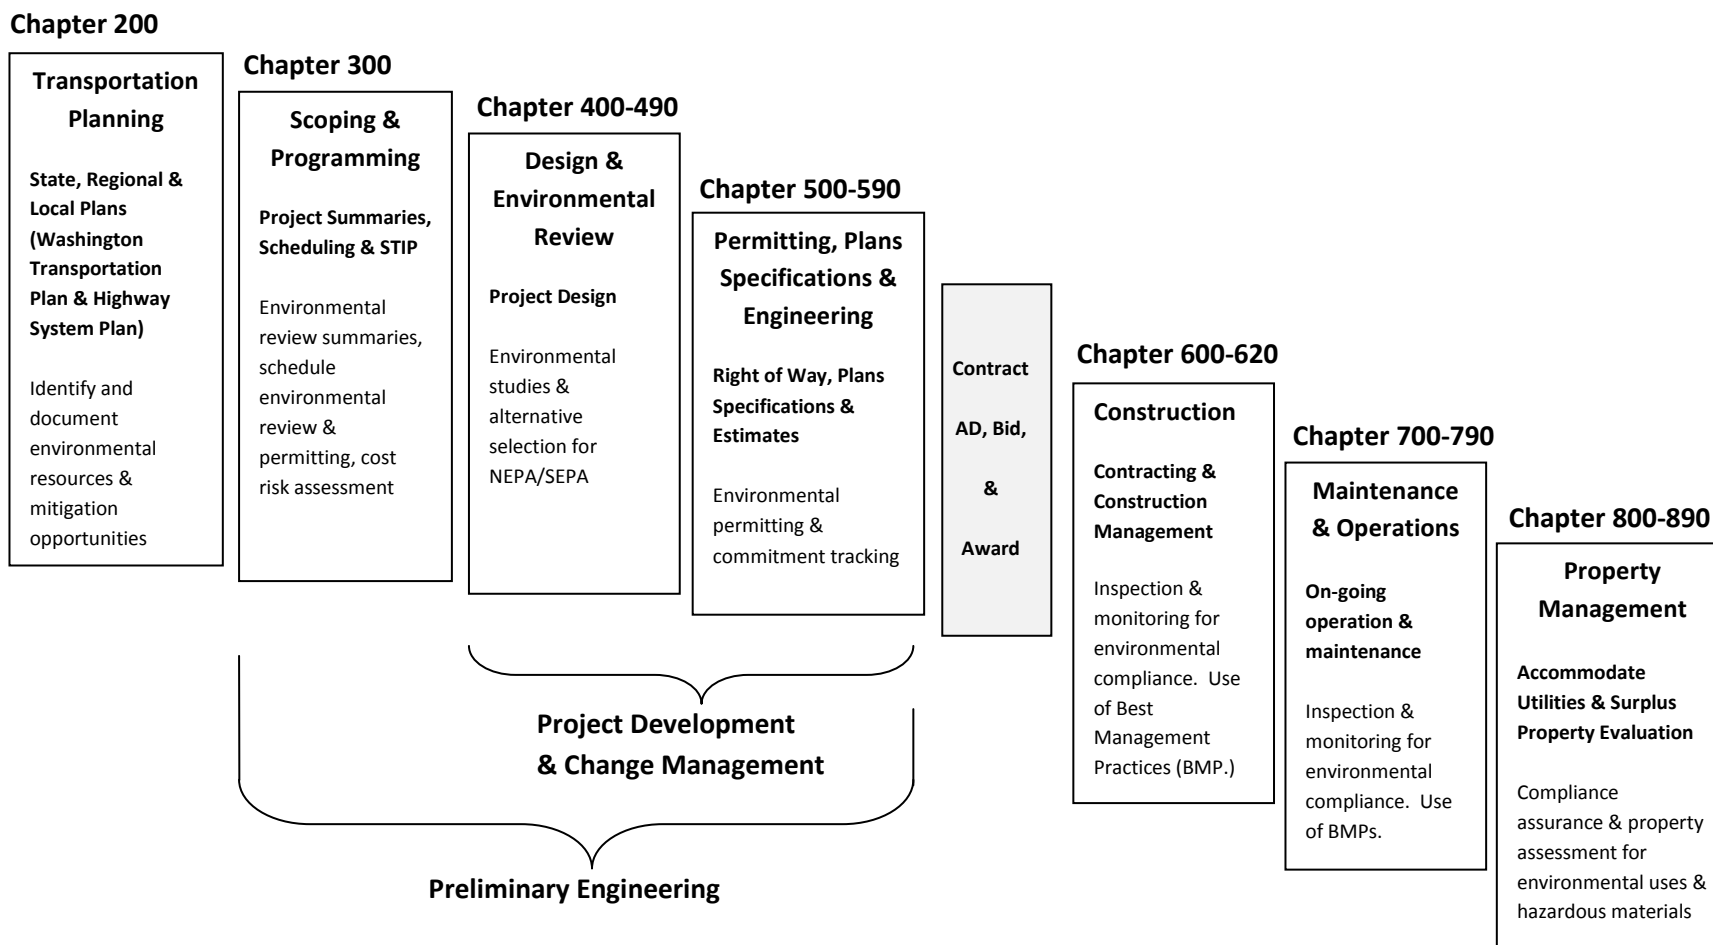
Chapter 200

Transportation Planning

State, Regional & Local Plans (Washington Transportation Plan & Highway System Plan)

Identify and document environmental resources & mitigation opportunities

Chapter 300

Scoping & Programming

Project Summaries, Scheduling & STIP

Environmental review summaries, schedule environmental review & permitting, cost risk assessment

Chapter 400-490

Design & Environmental Review

Project Design

Environmental studies & alternative selection for NEPA/SEPA

Chapter 500-590

Permitting, Plans Specifications & Engineering

Right of Way, Plans Specifications & Estimates

Environmental permitting & commitment tracking

Contract

AD, Bid,

&

Award

Chapter 600-620

Construction

Contracting & Construction Management

Inspection & monitoring for environmental compliance. Use of Best Management Practices (BMP.)

Chapter 700-790

Maintenance & Operations

On-going operation & maintenance

Inspection & monitoring for environmental compliance. Use of BMPs.

Chapter 800-890

Property Management

Accommodate Utilities & Surplus Property Evaluation

Compliance assurance & property assessment for environmental uses & hazardous materials

Project Development & Change Management

Preliminary Engineering